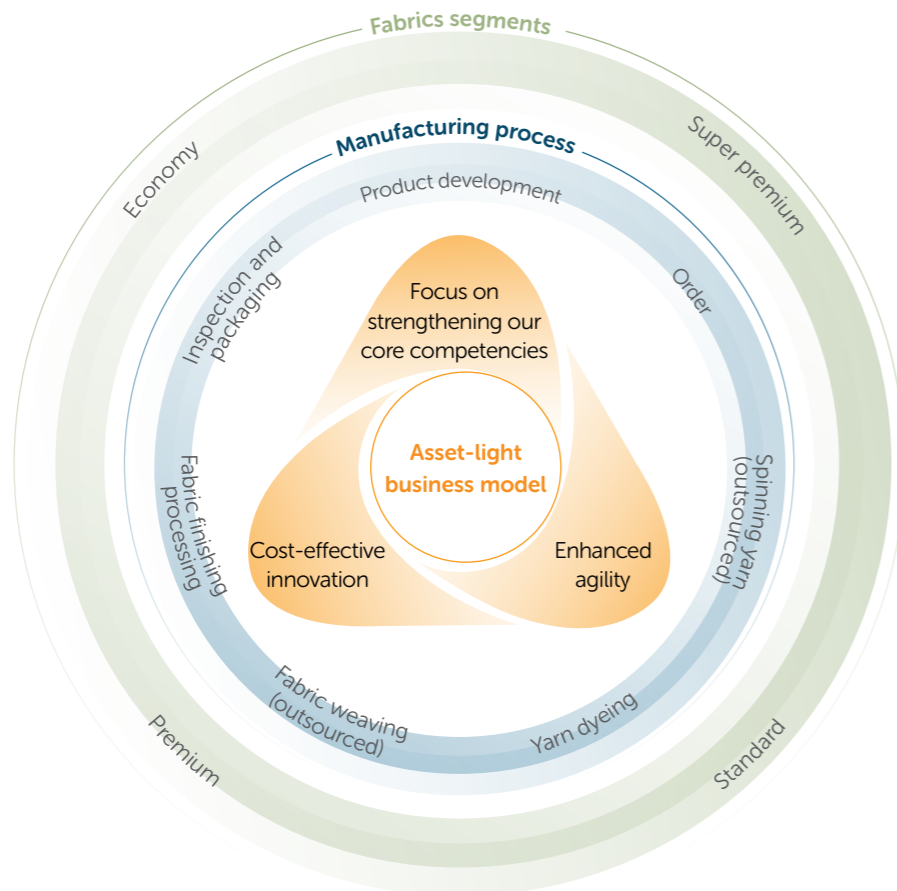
Fabrics segments

Economy

Super premium

Manufacturing process

Product development

Order

Inspection and packaging

Focus on strengthening our core competencies

Asset-light business model

Fabric finishing processing

Spinning yarn (outsourced)

Cost-effective innovation

Enhanced agility

Fabric weaving (outsourced)

Yarn dyeing

Premium

Standard